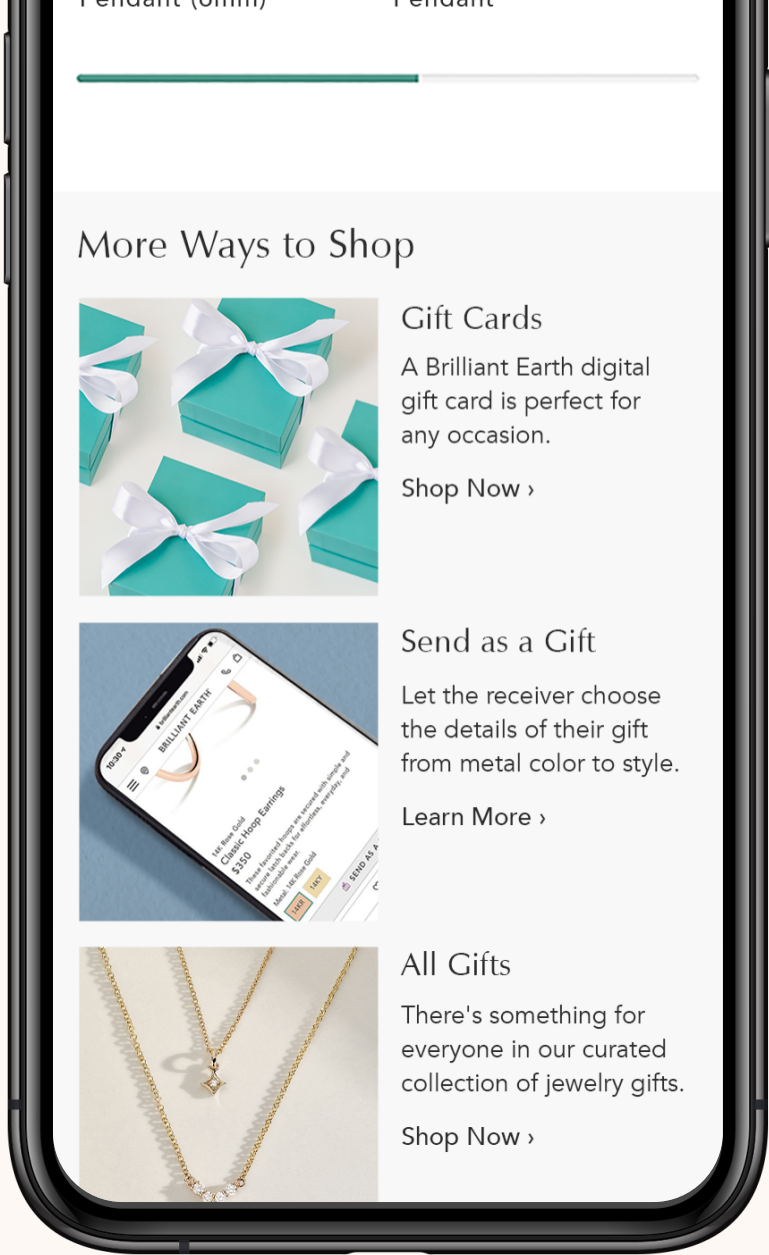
Pendant (6mm) Pendant

More Ways to Shop

Gift Cards

A Brilliant Earth digital gift card is perfect for any occasion.

Shop Now ›

BRILLIANT EARTH

14K Rose Gold
Classic Hoop Earrings
$350

These favorited hoops are secured with simple and secure latch backs for effortless, everyday, and fashionable wear.

Metal: 14K Rose Gold

14KR 14KY

SEND AS A

Send as a Gift

Let the receiver choose the details of their gift from metal color to style.

Learn More ›

All Gifts

There's something for everyone in our curated collection of jewelry gifts.

Shop Now ›